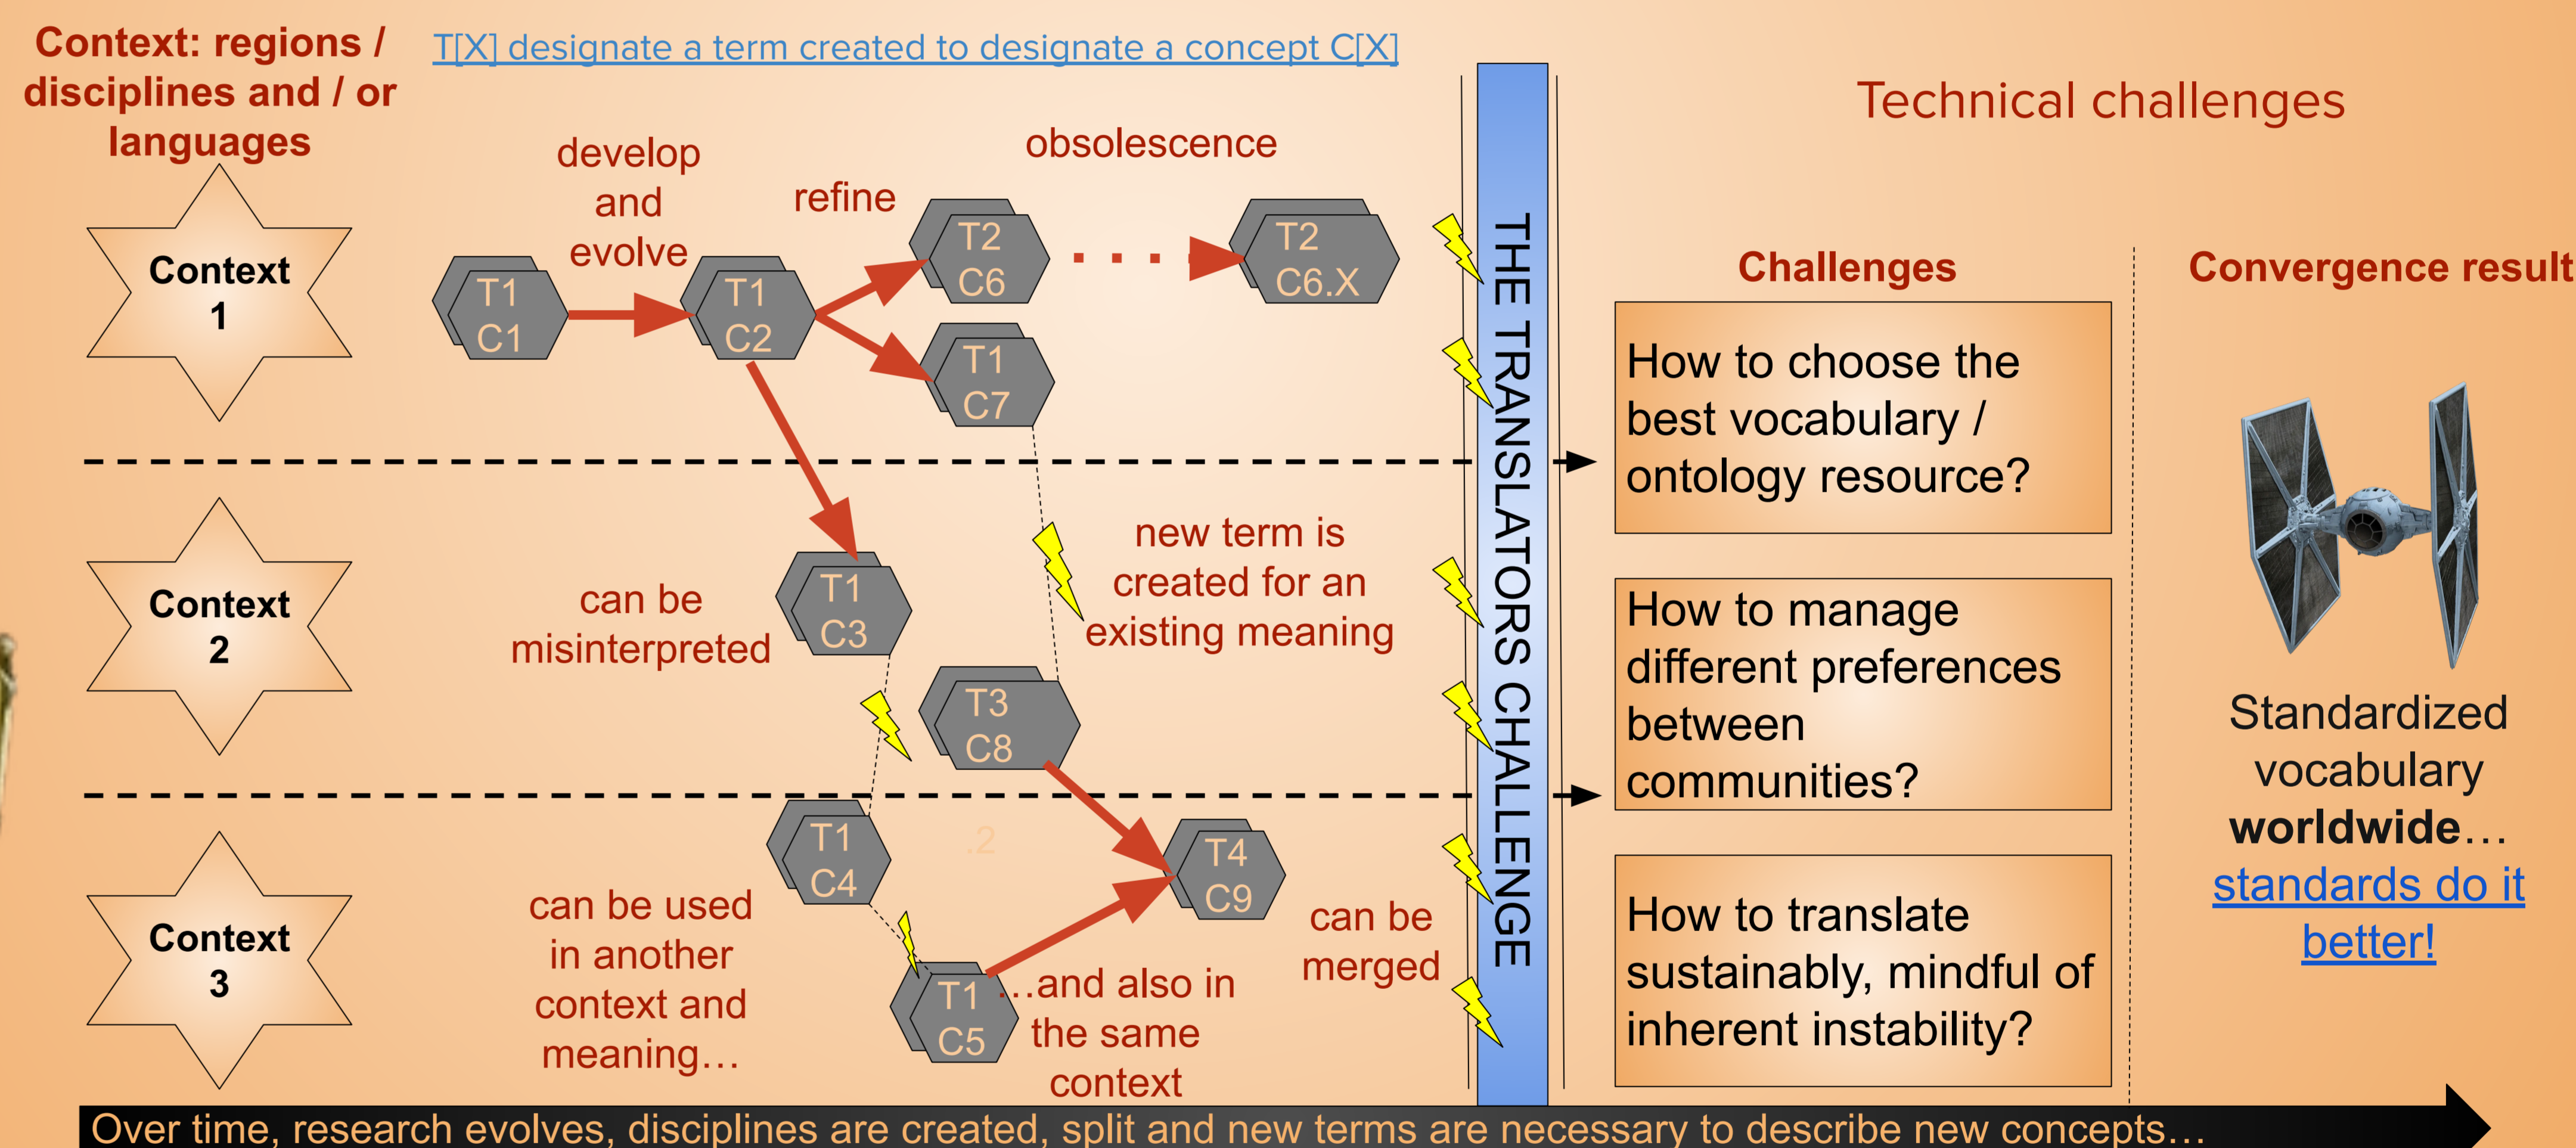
Context: regions / disciplines and / or languages

T[X] designate a term created to designate a concept C[X]

Technical challenges

develop and evolve

refine

obsolescence

Context 1

T1 C1

T1 C2

T2 C6

T2 C6.X

T1 C7

THE TRANSLATORS CHALLENGE

Challenges

Convergence result

How to choose the best vocabulary / ontology resource?

new term is created for an existing meaning

Context 2

can be misinterpreted

T1 C3

T3 C8

How to manage different preferences between communities?

Standardized vocabulary worldwide… standards do it better!

T1 C4

.2

T4 C9

Context 3

can be used in another context and meaning…

T1 C5

…and also in the same context

can be merged

How to translate sustainably, mindful of inherent instability?

Over time, research evolves, disciplines are created, split and new terms are necessary to describe new concepts…